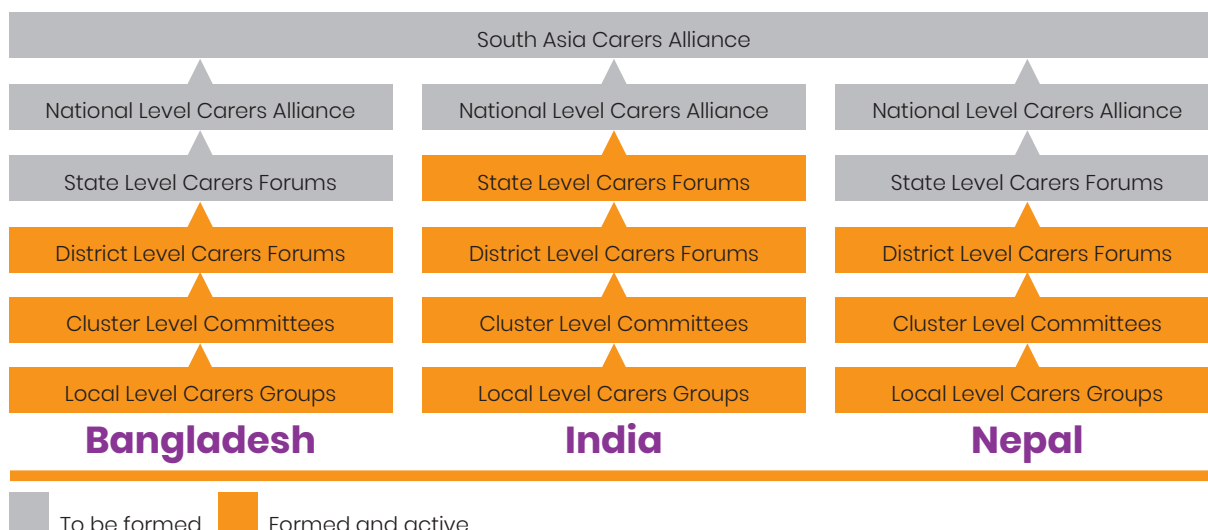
South Asia Carers Alliance

National Level Carers Alliance

State Level Carers Forums

District Level Carers Forums

Cluster Level Committees

Local Level Carers Groups

Bangladesh

National Level Carers Alliance

State Level Carers Forums

District Level Carers Forums

Cluster Level Committees

Local Level Carers Groups

India

National Level Carers Alliance

State Level Carers Forums

District Level Carers Forums

Cluster Level Committees

Local Level Carers Groups

Nepal

To be formed Formed and active